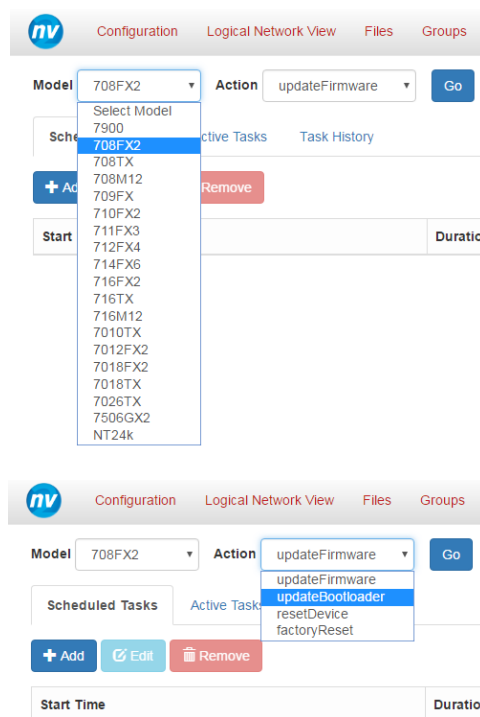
nv Configuration Logical Network View Files Groups

Model 708FX2 Action updateFirmware Go

Select Model
7900
708FX2
708TX
708M12
709FX
710FX2
711FX3
712FX4
714FX6
716FX2
716TX
716M12
7010TX
7012FX2
7018FX2
7018TX
7026TX
7506GX2
NT24k

Sche ctive Tasks Task History

+ Ad Remove

Start Duratio

nv Configuration Logical Network View Files Groups

Model 708FX2 Action updateFirmware Go

updateFirmware
updateBootloader
resetDevice
factoryReset

Scheduled Tasks Active Tasks

+ Add Edit Remove

Start Time Duratio